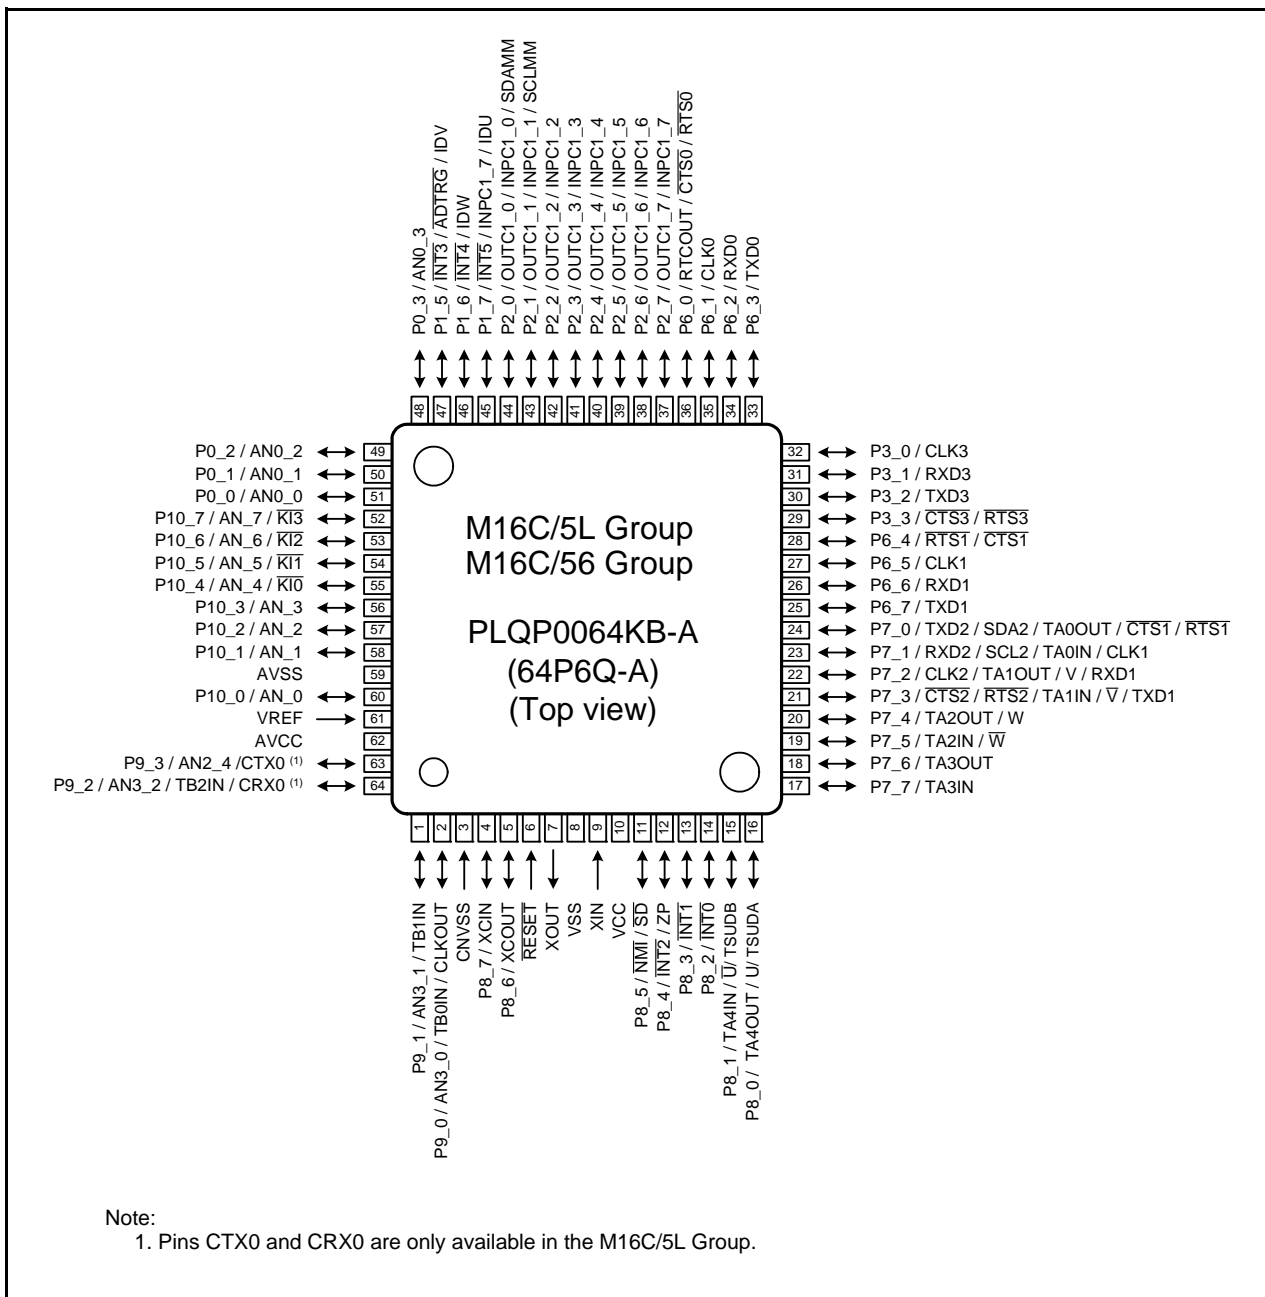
P0_3 / AN0_3
P1_5 / $\overline{INT3}$ / $\overline{ADTRG}$ / IDV
P1_6 / $\overline{INT4}$ / IDW
P1_7 / $\overline{INT5}$ / INPC1_7 / IDU
P2_0 / OUTC1_0 / INPC1_0 / SDAMM
P2_1 / OUTC1_1 / INPC1_1 / SCLMM
P2_2 / OUTC1_2 / INPC1_2
P2_3 / OUTC1_3 / INPC1_3
P2_4 / OUTC1_4 / INPC1_4
P2_5 / OUTC1_5 / INPC1_5
P2_6 / OUTC1_6 / INPC1_6
P2_7 / OUTC1_7 / INPC1_7
P6_0 / RTCOUT / $\overline{CTS0}$ / $\overline{RTS0}$
P6_1 / CLK0
P6_2 / RXD0
P6_3 / TXD0

48 47 46 45 44 43 42 41 40 39 38 37 36 35 34 33

P0_2 / AN0_2 49
P0_1 / AN0_1 50
P0_0 / AN0_0 51
P10_7 / AN_7 / $\overline{KI3}$ 52
P10_6 / AN_6 / $\overline{KI2}$ 53
P10_5 / AN_5 / $\overline{KI1}$ 54
P10_4 / AN_4 / $\overline{KI0}$ 55
P10_3 / AN_3 56
P10_2 / AN_2 57
P10_1 / AN_1 58
AVSS 59
P10_0 / AN_0 60
VREF 61
AVCC 62
P9_3 / AN2_4 /CTX0 (1) 63
P9_2 / AN3_2 / TB2IN / CRX0 (1) 64

M16C/5L Group
M16C/56 Group

PLQP0064KB-A
(64P6Q-A)
(Top view)

32 P3_0 / CLK3
31 P3_1 / RXD3
30 P3_2 / TXD3
29 P3_3 / $\overline{CTS3}$ / $\overline{RTS3}$
28 P6_4 / $\overline{RTS1}$ / $\overline{CTS1}$
27 P6_5 / CLK1
26 P6_6 / RXD1
25 P6_7 / TXD1
24 P7_0 / TXD2 / SDA2 / TA0OUT / $\overline{CTS1}$ / $\overline{RTS1}$
23 P7_1 / RXD2 / SCL2 / TA0IN / CLK1
22 P7_2 / CLK2 / TA1OUT / V / RXD1
21 P7_3 / $\overline{CTS2}$ / $\overline{RTS2}$ / TA1IN / $\overline{V}$ / TXD1
20 P7_4 / TA2OUT / W
19 P7_5 / TA2IN / $\overline{W}$
18 P7_6 / TA3OUT
17 P7_7 / TA3IN

1 2 3 4 5 6 7 8 9 10 11 12 13 14 15 16

P9_1 / AN3_1 / TB1IN
P9_0 / AN3_0 / TB0IN / CLKOUT
CNVSS
P8_7 / XCIN
P8_6 / XCOUT
$\overline{RESET}$
XOUT
VSS
XIN
VCC
P8_5 / $\overline{NMI}$ / $\overline{SD}$
P8_4 / $\overline{INT2}$ / ZP
P8_3 / $\overline{INT1}$
P8_2 / $\overline{INT0}$
P8_1 / TA4IN / $\overline{U}$ / TSUDB
P8_0 / TA4OUT / U / TSUDA

Note:
1. Pins CTX0 and CRX0 are only available in the M16C/5L Group.